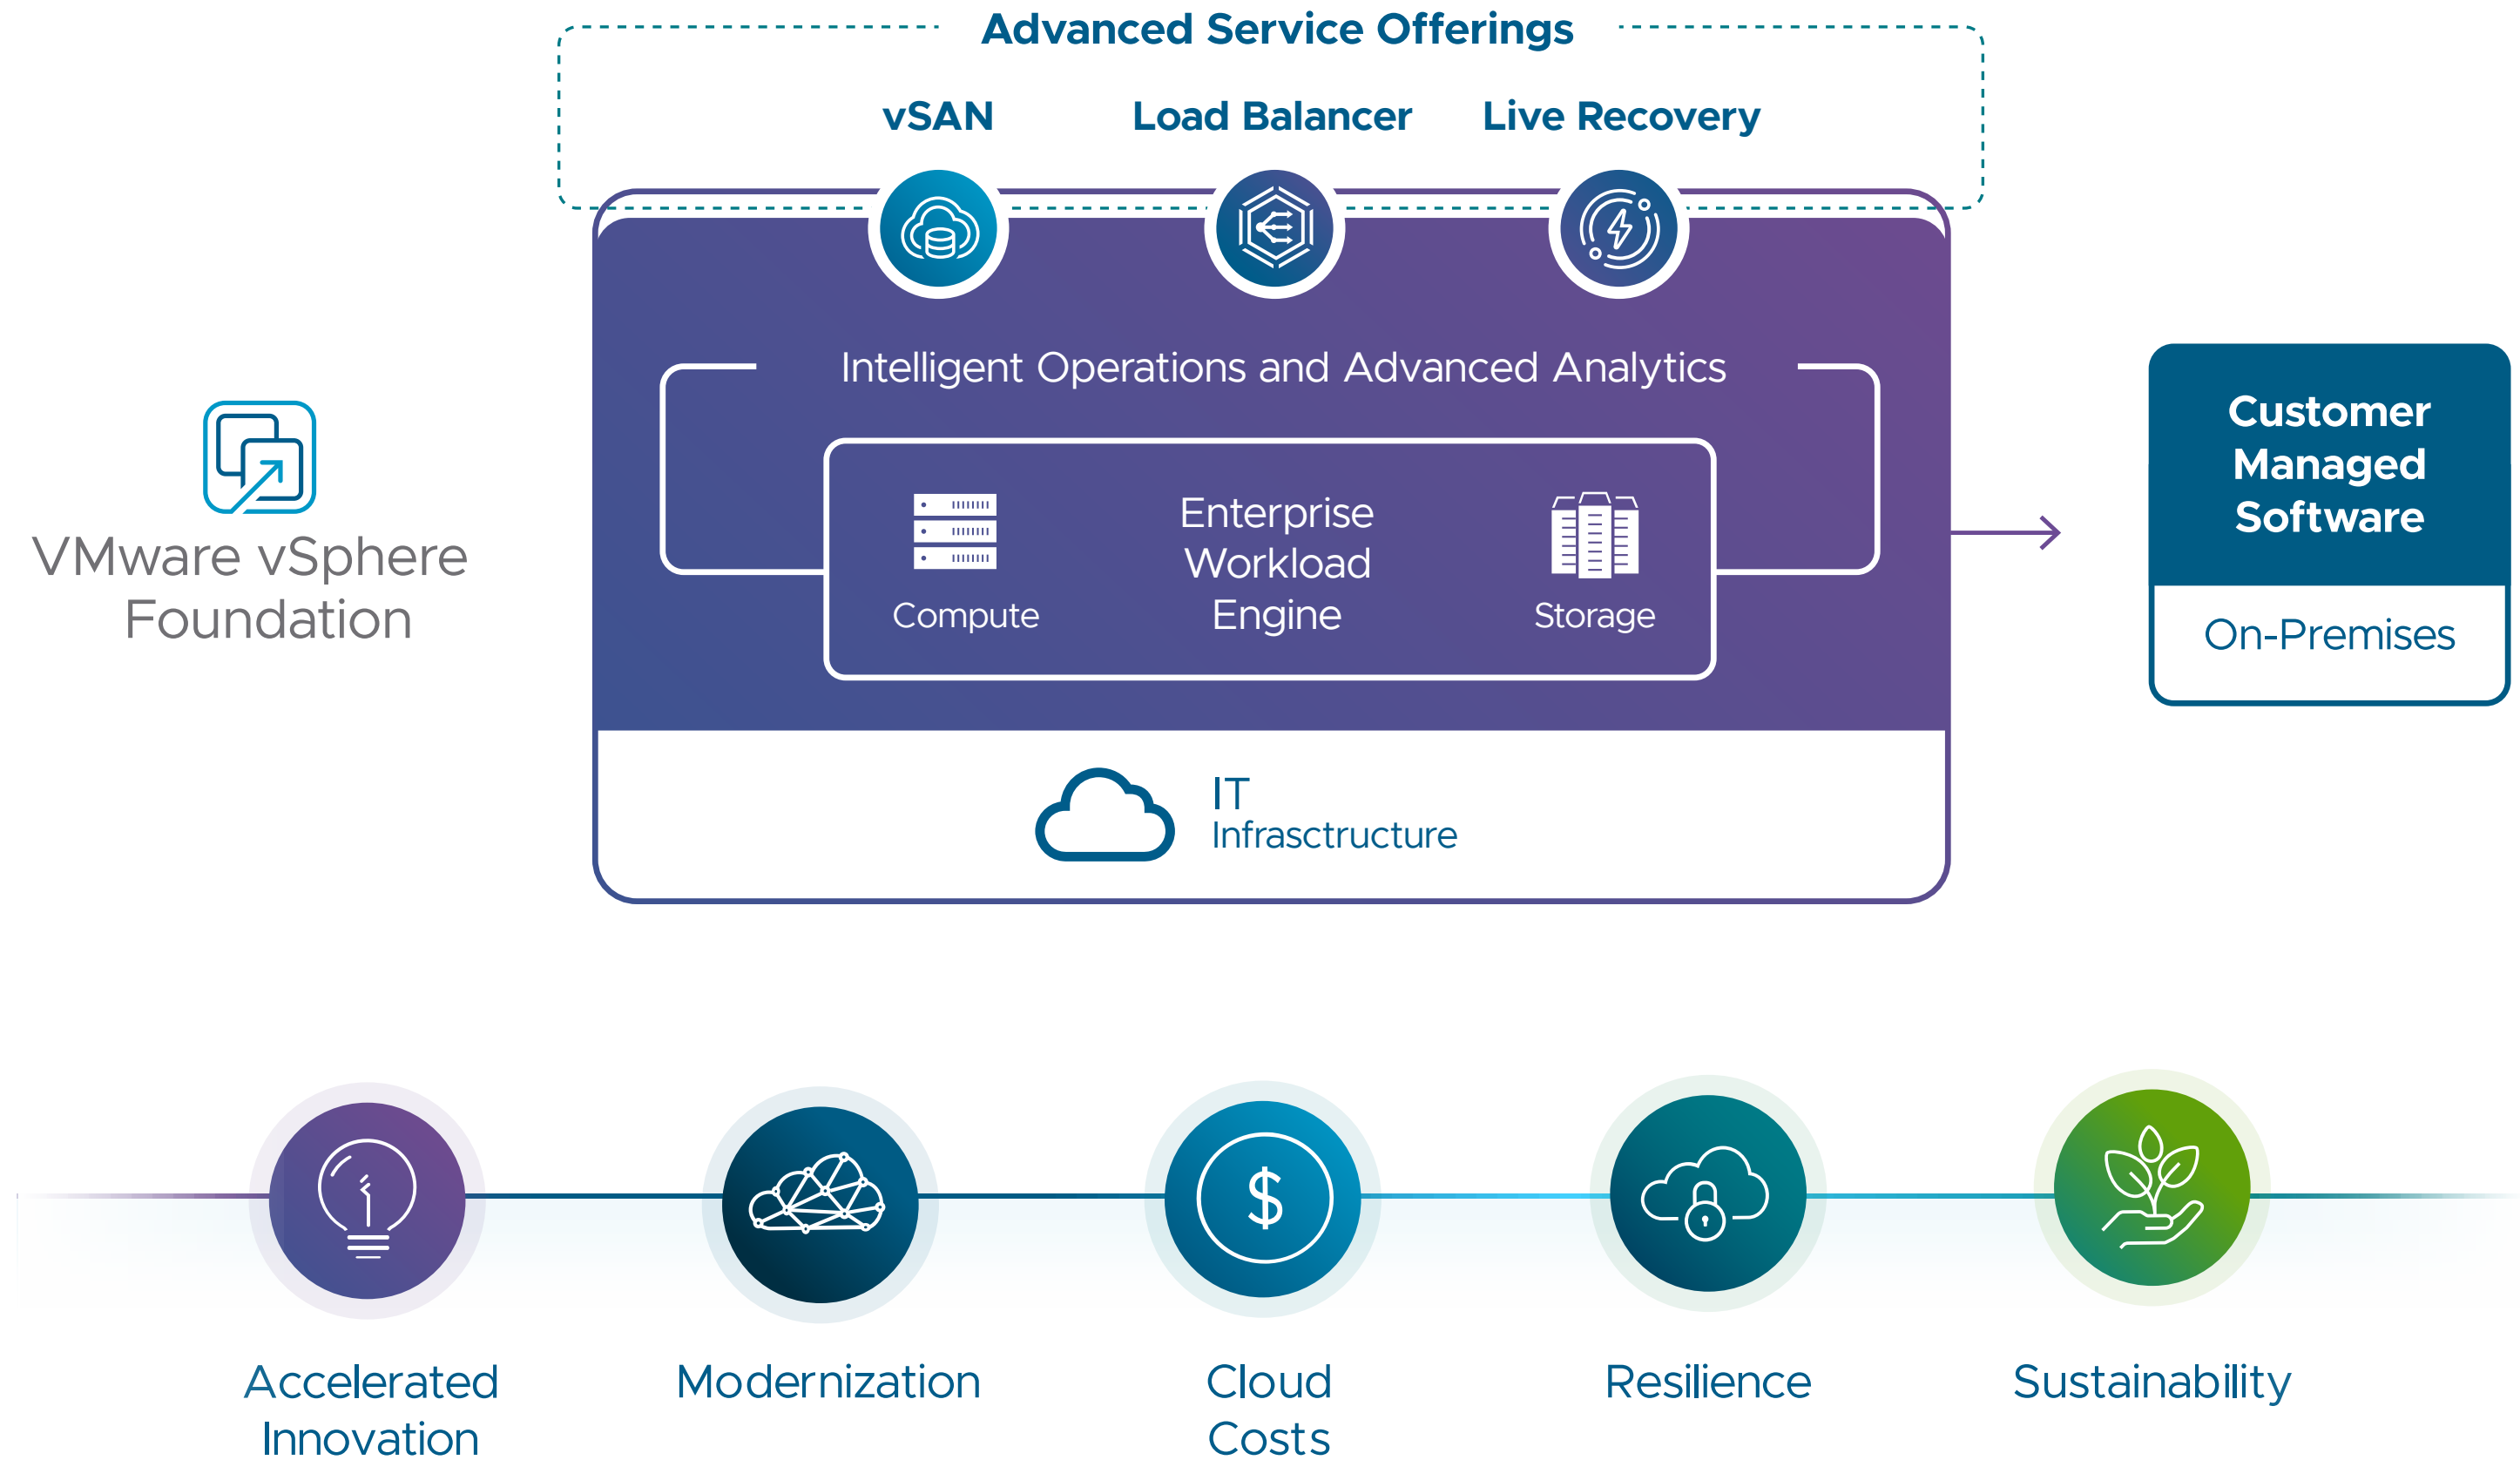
Advanced Service Offerings

vSAN

Load Balancer

Live Recovery

VMware vSphere Foundation

Intelligent Operations and Advanced Analytics

Compute

Enterprise Workload Engine

Storage

IT Infrasctructure

Customer Managed Software

On-Premises

Accelerated Innovation

Modernization

Cloud Costs

Resilience

Sustainability